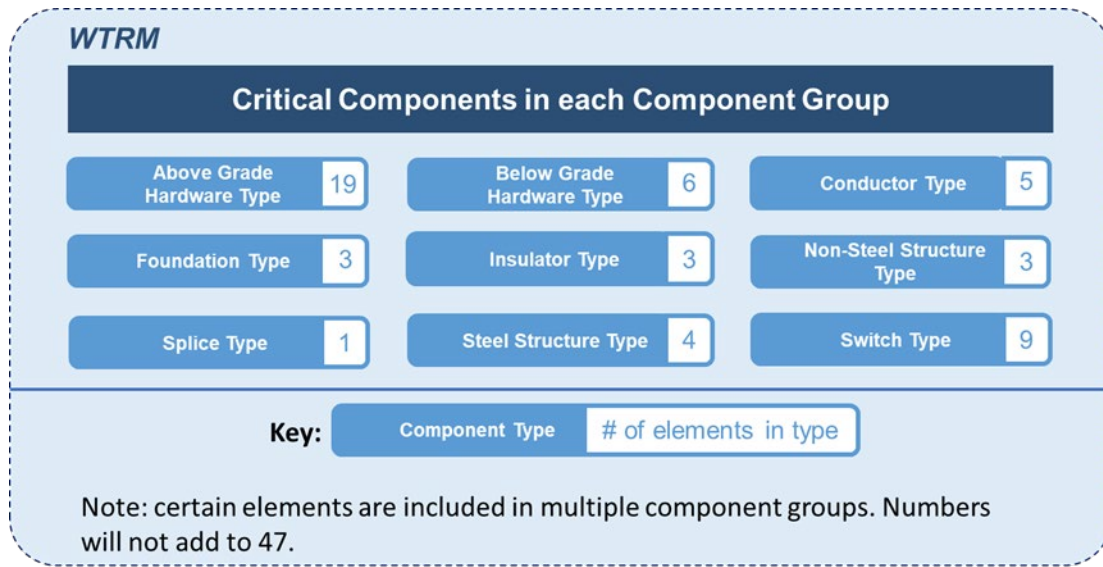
WTRM

Critical Components in each Component Group

Above Grade Hardware Type 19

Below Grade Hardware Type 6

Conductor Type 5

Foundation Type 3

Insulator Type 3

Non-Steel Structure Type 3

Splice Type 1

Steel Structure Type 4

Switch Type 9

Key: Component Type # of elements in type

Note: certain elements are included in multiple component groups. Numbers will not add to 47.